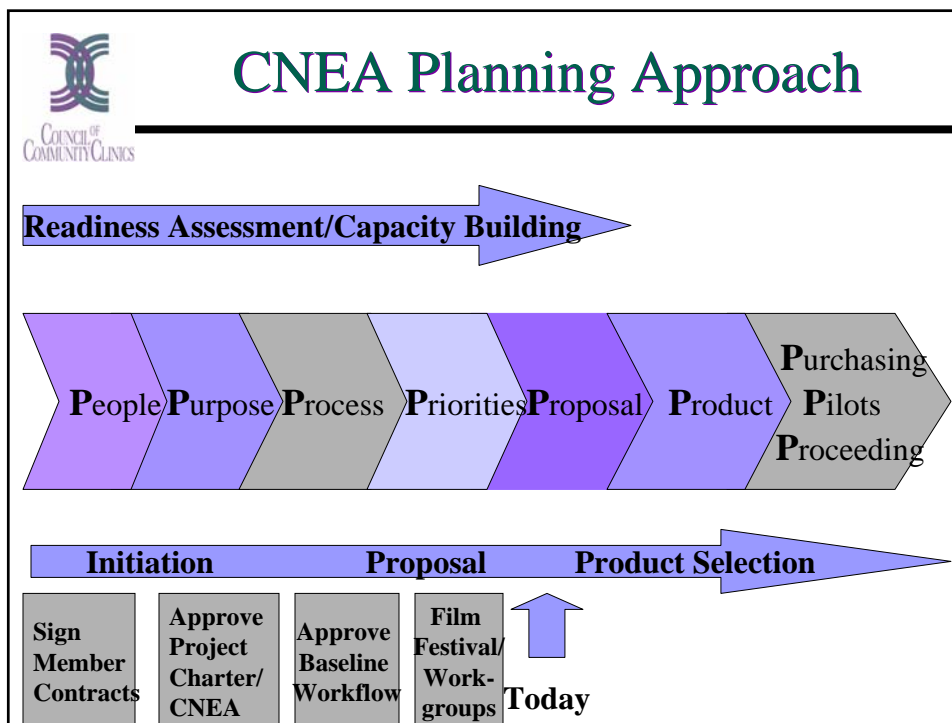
COUNCIL OF COMMUNITY CLINICS

CNEA Planning Approach

Readiness Assessment/Capacity Building

People Purpose Process Priorities Proposal Product Purchasing Pilots Proceeding

Initiation Proposal Product Selection

Sign Member Contracts

Approve Project Charter/ CNEA

Approve Baseline Workflow

Film Festival/ Work-groups

Today